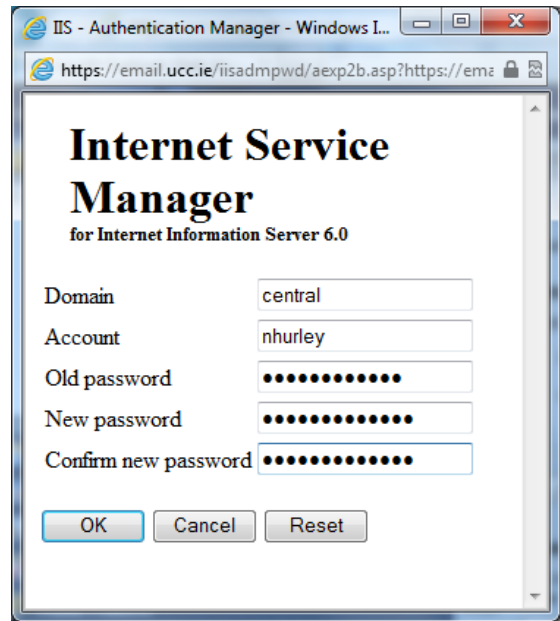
IIS - Authentication Manager - Windows I...

https://email.ucc.ie/iisadmpwd/aexp2b.asp?https://ema

Internet Service Manager
for Internet Information Server 6.0

Domain central
Account nhurley
Old password ●●●●●●●●●●●●
New password ●●●●●●●●●●●●●
Confirm new password ●●●●●●●●●●●●●

OK Cancel Reset